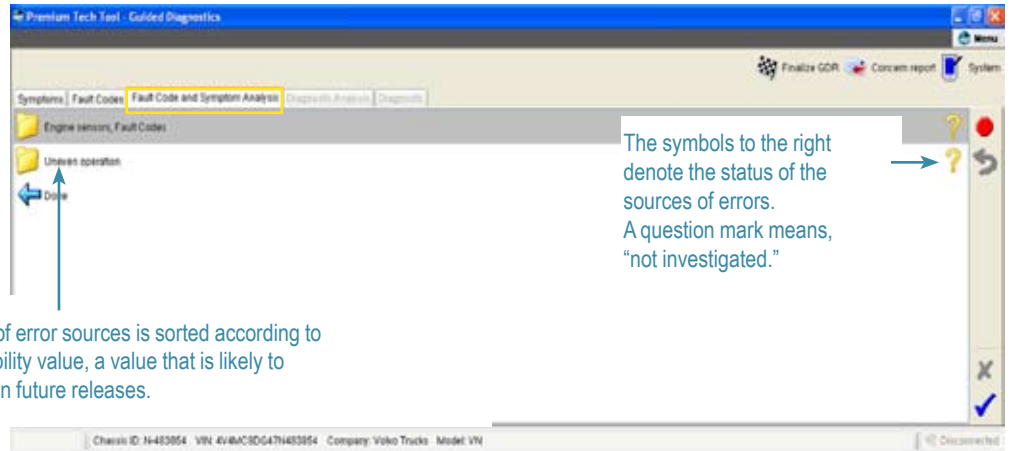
Premium Tech Tool - Guided Diagnostics

Menu

Finalize GDR Concern report System

Symptoms Fault Codes Fault Code and Symptom Analysis Diagnostic Analysis Diagnostic

Engine sensors, Fault Codes

Uneven operation

Done

The symbols to the right denote the status of the sources of errors.
A question mark means, “not investigated.”

of error sources is sorted according to bility value, a value that is likely to n future releases.

Chassis ID: N-483854 VIN: 4V4MC9DG47N483854 Company: Volvo Trucks Model: VN

Disconnected